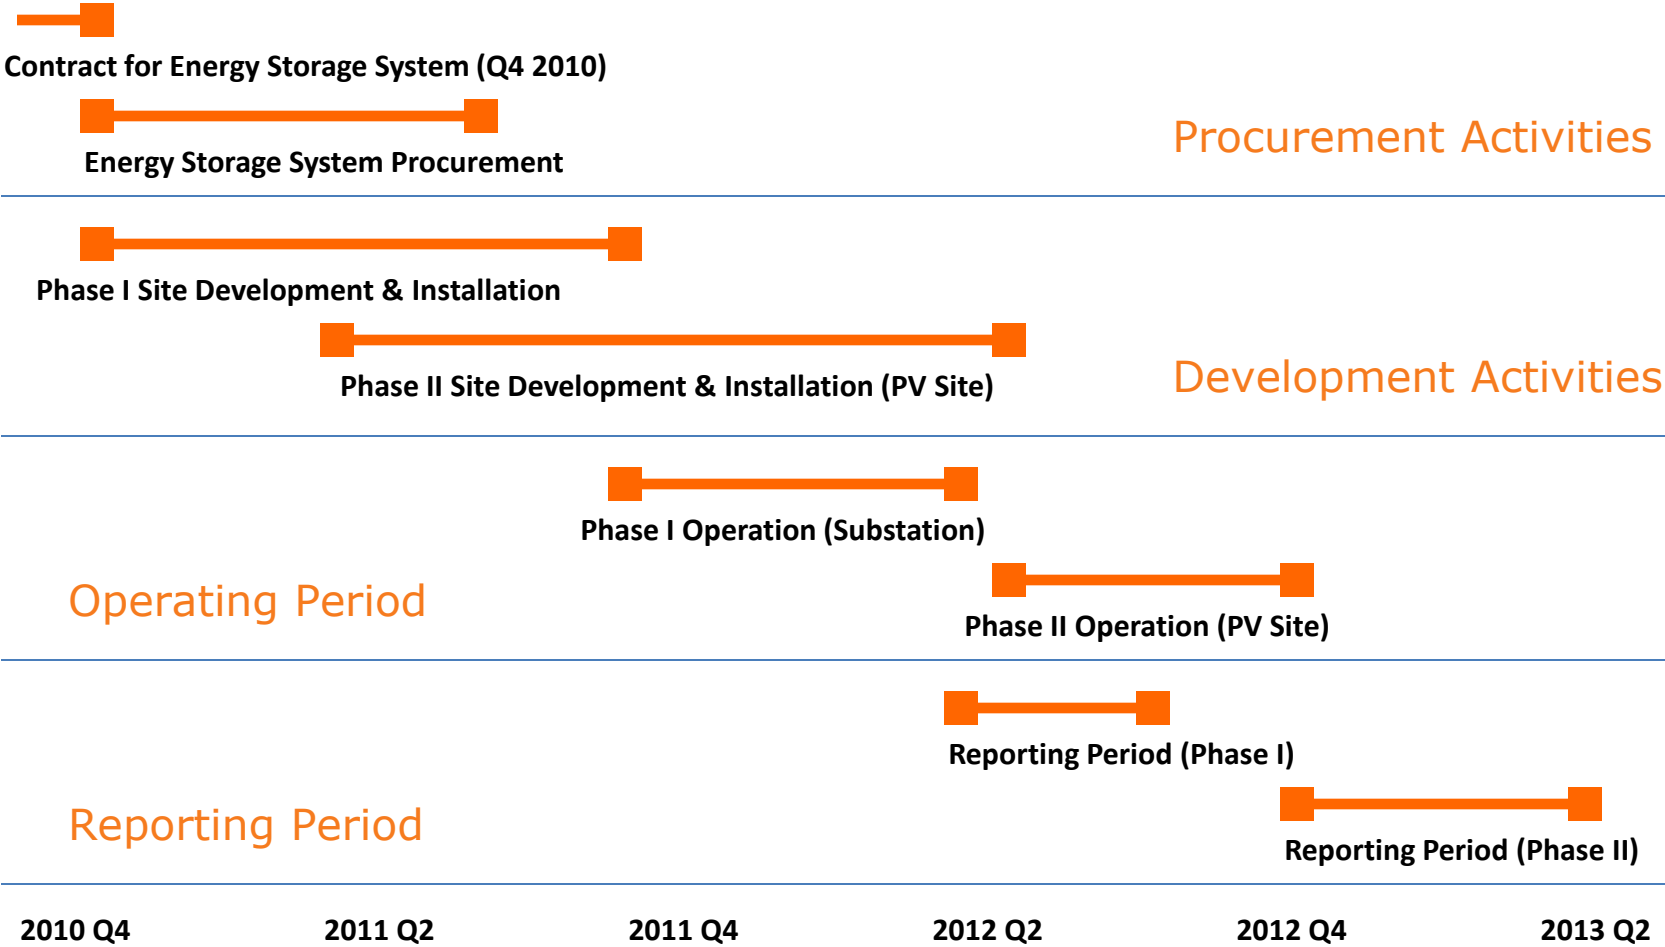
Contract for Energy Storage System (Q4 2010)

Energy Storage System Procurement

Procurement Activities

Phase I Site Development & Installation

Phase II Site Development & Installation (PV Site)

Development Activities

Phase I Operation (Substation)

Operating Period

Phase II Operation (PV Site)

Reporting Period (Phase I)

Reporting Period

Reporting Period (Phase II)

2010 Q4 2011 Q2 2011 Q4 2012 Q2 2012 Q4 2013 Q2